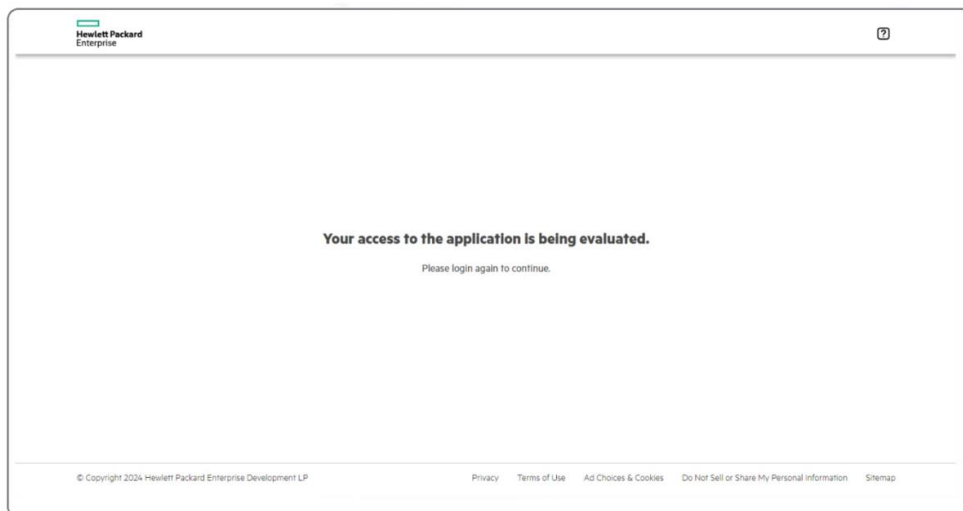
Hewlett Packard
Enterprise

?

Your access to the application is being evaluated.

Please login again to continue.

© Copyright 2024 Hewlett Packard Enterprise Development LP

Privacy Terms of Use Ad Choices & Cookies Do Not Sell or Share My Personal Information Sitemap